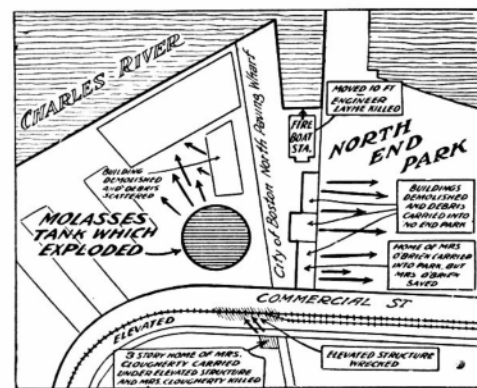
CHARLES RIVER

MOVED 10 FT ENGINEER LAYNE KILLED

FIRE BOAT STA.

City of Boston North Paving Wharf

NORTH END PARK

BUILDING DEMOLISHED AND DEBRIS SCATTERED

MOLASSES TANK WHICH EXPLODED

BUILDINGS DEMOLISHED AND DEBRIS CARRIED INTO NO END PARK

HOME OF MRS O'BRIEN CARRIED INTO PARK, BUT MRS. O'BRIEN SAVED

COMMERCIAL ST

ELEVATED

3 STORY HOME OF MRS. CLOUGHERTY CARRIED UNDER ELEVATED STRUCTURE AND MRS. CLOUGHERTY KILLED

ELEVATED STRUCTURE WRECKED